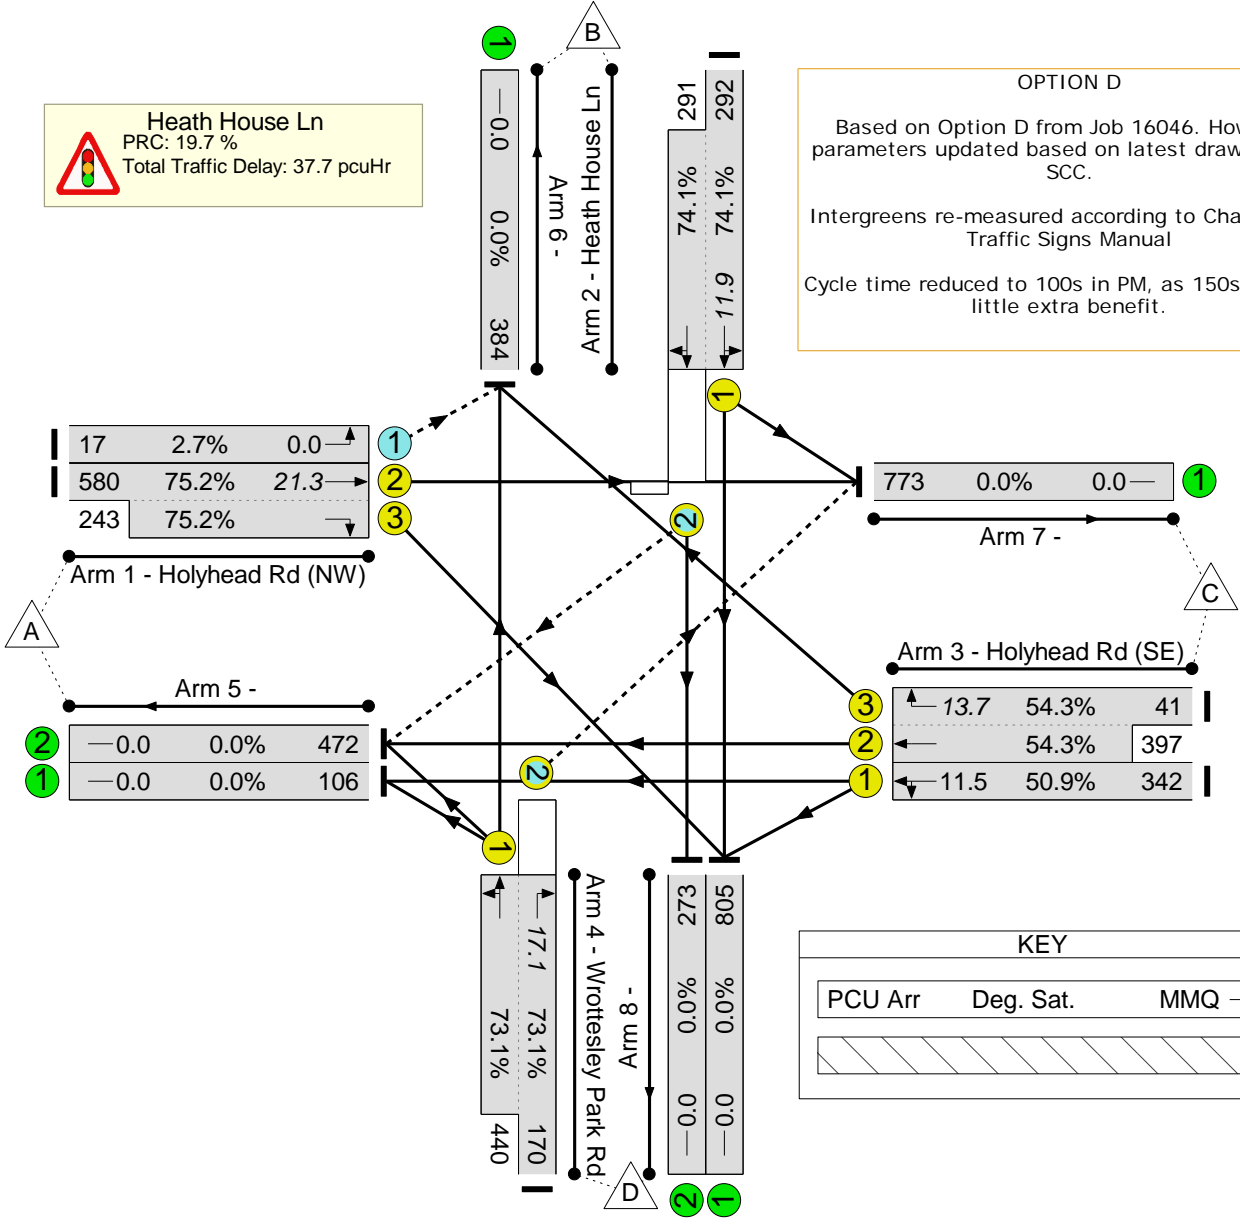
Heath House Ln
PRC: 19.7 %
Total Traffic Delay: 37.7 pcuHr

OPTION D

Based on Option D from Job 16046. How parameters updated based on latest draw SCC.

Intergreens re-measured according to Cha Traffic Signs Manual

Cycle time reduced to 100s in PM, as 150s little extra benefit.

B
1
0.0
0.0%
384
Arm 6 -
Arm 2 - Heath House Ln
291
74.1%
292
74.1%
11.9
1

17 2.7% 0.0
580 75.2% 21.3
243 75.2%
1
2
3
Arm 1 - Holyhead Rd (NW)
A

773 0.0% 0.0
1
Arm 7 -
C

2

Arm 3 - Holyhead Rd (SE)
3 13.7 54.3% 41
2 54.3% 397
1 11.5 50.9% 342

Arm 5 -
2 0.0 0.0% 472
1 0.0 0.0% 106

2
1

17.1
73.1%
73.1%
440
170
Arm 4 - Wrottesley Park Rd
D
Arm 8 -
273
0.0%
0.0
805
0.0%
0.0
2
1

KEY
PCU Arr Deg. Sat. MMQ